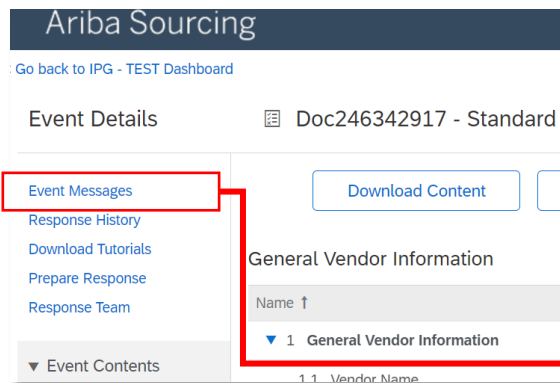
Ariba Sourcing

Go back to IPG - TEST Dashboard

Event Details

Doc246342917 - Standard

Event Messages

Response History

Download Tutorials

Prepare Response

Response Team

▼ Event Contents

Download Content

General Vendor Information

Name ↑

▼ 1 General Vendor Information

1.1 Vendor Name